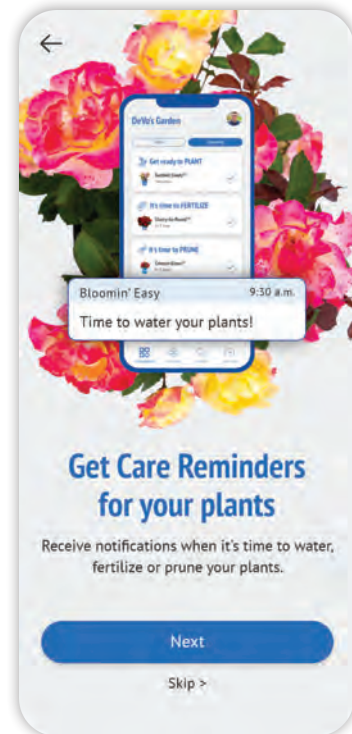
DeVo's Garden

Get ready to PLANT

It's time to FERTILIZE

It's time to PRUNE

Bloomin' Easy 9:30 a.m.

Time to water your plants!

Get Care Reminders for your plants

Receive notifications when it's time to water, fertilize or prune your plants.

Next

Skip >